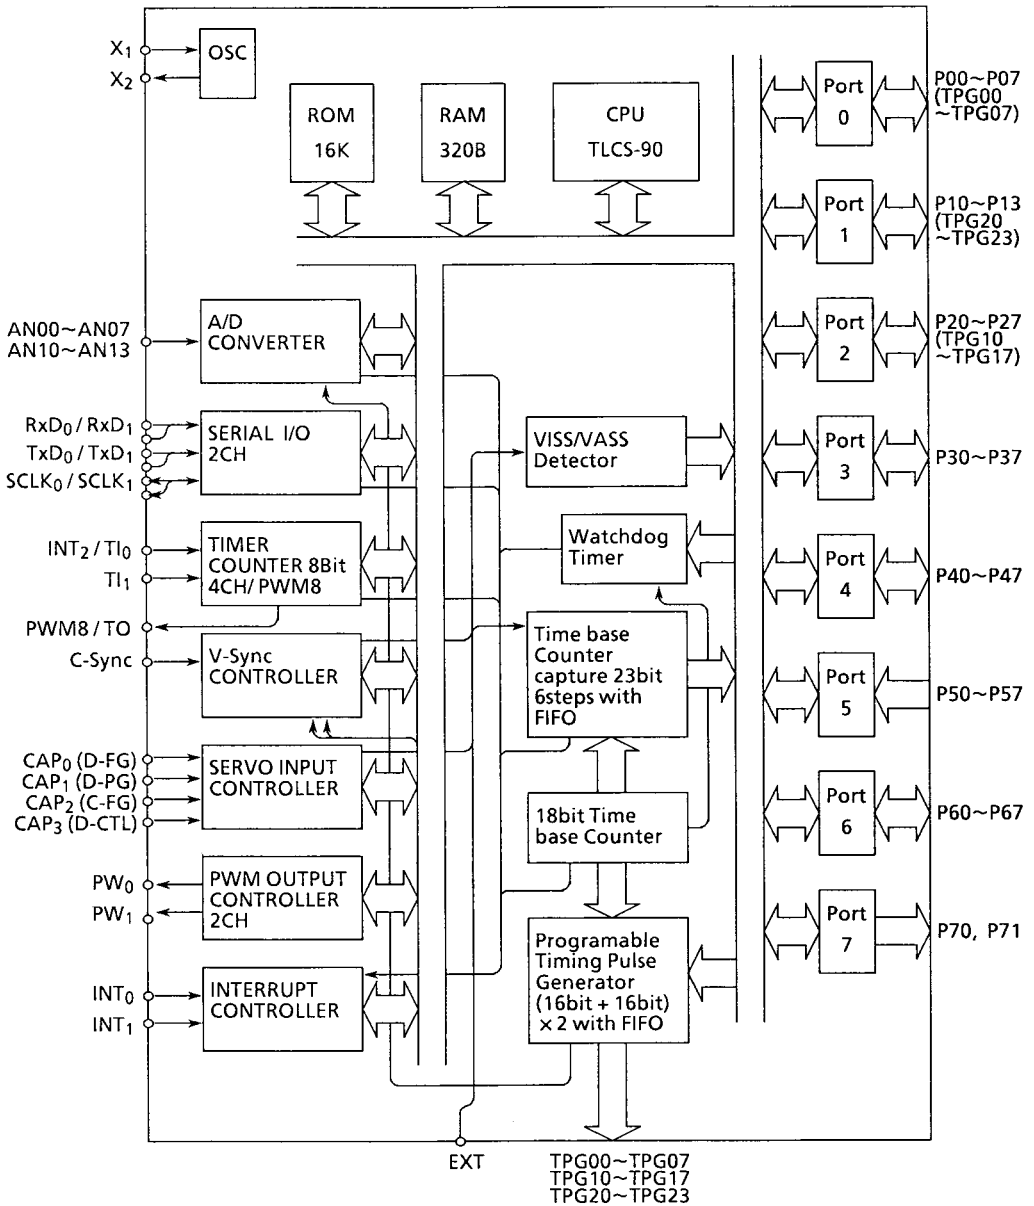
$X_1$
$X_2$
OSC

ROM
16K

RAM
320B

CPU
TLCS-90

Port 0
P00~P07 (TPG00 ~TPG07)

Port 1
P10~P13 (TPG20 ~TPG23)

Port 2
P20~P27 (TPG10 ~TPG17)

Port 3
P30~P37

Port 4
P40~P47

Port 5
P50~P57

Port 6
P60~P67

Port 7
P70, P71

AN00~AN07
AN10~AN13
A/D CONVERTER

$RxD_0$ / $RxD_1$
$TxD_0$ / $TxD_1$
$SCLK_0$ / $SCLK_1$
SERIAL I/O 2CH

VISS/VASS Detector

$INT_2$ / $TI_0$
$TI_1$
TIMER COUNTER 8Bit 4CH/ PWM8

Watchdog Timer

PWM8 / TO

C-Sync
V-Sync CONTROLLER

Time base Counter capture 23bit 6steps with FIFO

$CAP_0$ (D-FG)
$CAP_1$ (D-PG)
$CAP_2$ (C-FG)
$CAP_3$ (D-CTL)
SERVO INPUT CONTROLLER

18bit Time base Counter

$PW_0$
$PW_1$
PWM OUTPUT CONTROLLER 2CH

Programable Timing Pulse Generator (16bit + 16bit) × 2 with FIFO

$INT_0$
$INT_1$
INTERRUPT CONTROLLER

EXT

TPG00~TPG07
TPG10~TPG17
TPG20~TPG23